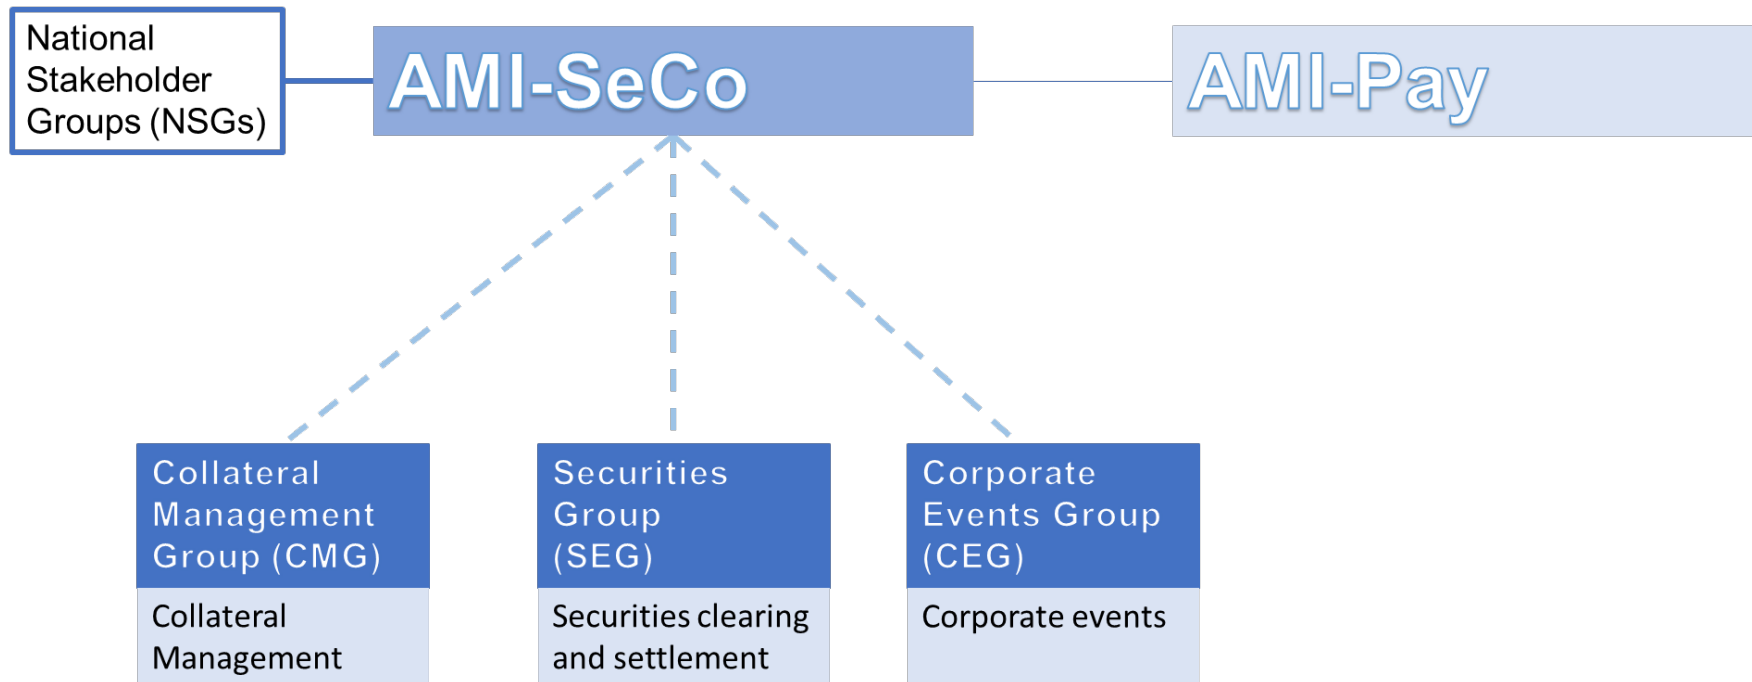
National Stakeholder Groups (NSGs)

AMI-SeCo

AMI-Pay

Collateral Management Group (CMG)

Collateral Management

Securities Group (SEG)

Securities clearing and settlement

Corporate Events Group (CEG)

Corporate events